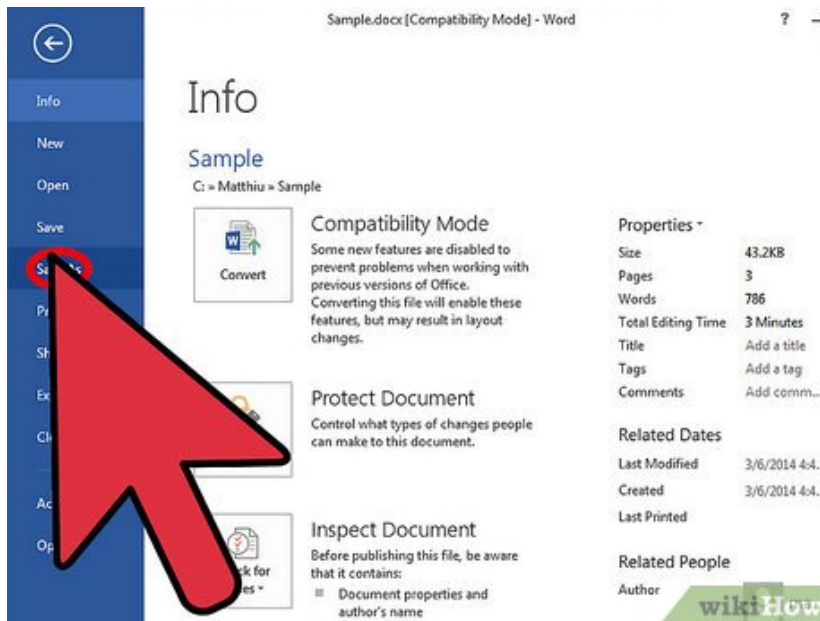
Sample.docx [Compatibility Mode] - Word

?

Info
New
Open
Save
Sa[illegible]
Pr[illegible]
Sh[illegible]
Ex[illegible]
Cl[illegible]
Ac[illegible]
Op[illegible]

Info

Sample
C: » Matthiu » Sample

Convert

Compatibility Mode
Some new features are disabled to prevent problems when working with previous versions of Office. Converting this file will enable these features, but may result in layout changes.

Protect Document
Control what types of changes people can make to this document.

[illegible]ck for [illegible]es

Inspect Document
Before publishing this file, be aware that it contains:
Document properties and author's name

Properties

| | |
|---|---|
| Size | 43.2KB |
| Pages | 3 |
| Words | 786 |
| Total Editing Time | 3 Minutes |
| Title | Add a title |
| Tags | Add a tag |
| Comments | Add comm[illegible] |

Related Dates

| | |
|---|---|
| Last Modified | 3/6/2014 4:4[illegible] |
| Created | 3/6/2014 4:4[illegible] |
| Last Printed | |

Related People
Author

wikiHow